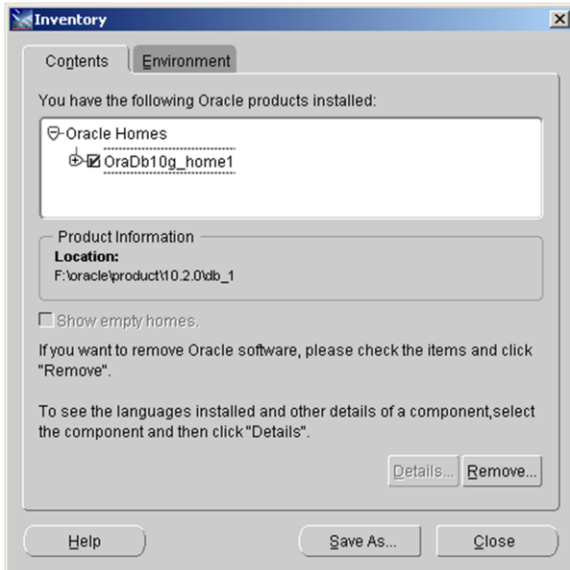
Inventory

Contents | Environment

You have the following Oracle products installed:

Oracle Homes
OraDb10g_home1

Product Information
Location:
F:\oracle\product\10.2.0\db_1

Show empty homes.

If you want to remove Oracle software, please check the items and click "Remove".

To see the languages installed and other details of a component,select the component and then click "Details".

Details... Remove...

Help | Save As... | Close